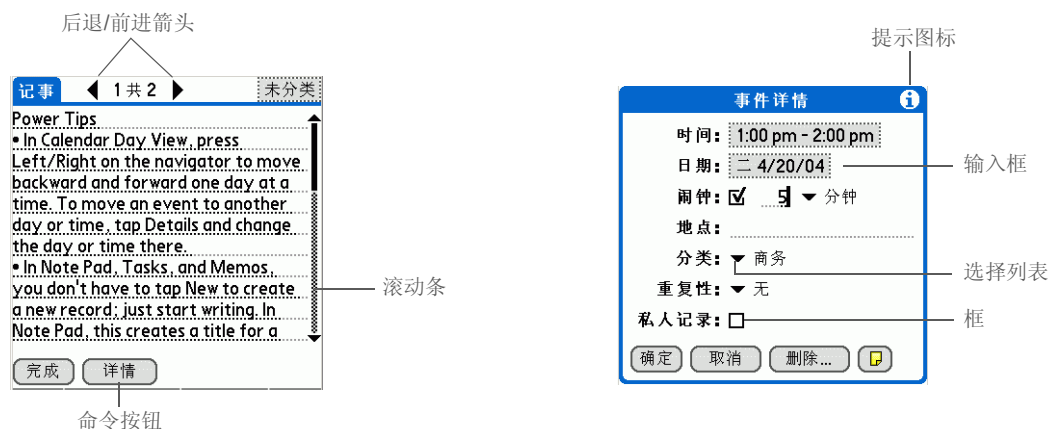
后退/前进箭头

记事 ◀ 1 共 2 ▶ 未分类

Power Tips
• In Calendar Day View, press Left/Right on the navigator to move backward and forward one day at a time. To move an event to another day or time, tap Details and change the day or time there.
• In Note Pad, Tasks, and Memos, you don't have to tap New to create a new record; just start writing. In Note Pad, this creates a title for a

滚动条

完成 详情

命令按钮

提示图标

事件详情

时间: 1:00 pm - 2:00 pm
日期: 二 4/20/04
闹钟: ☑ 5 ▼ 分钟
地点:
分类: ▼ 商务
重复性: ▼ 无
私人记录: ☐

确定 取消 删除...

输入框

选择列表

框